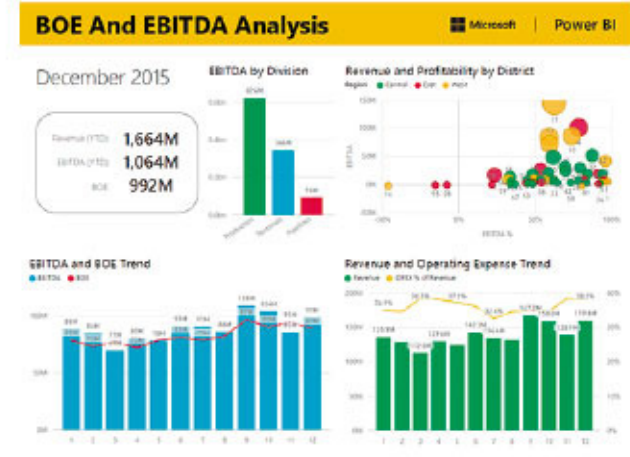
BOE And EBITDA Analysis

Microsoft | Power BI

December 2015

Revenue (YTD) 1,664M
EBITDA (YTD) 1,064M
BOE 992M

EBITDA by Division

Revenue and Profitability by District

Region ● Central ● East ● West

EBITDA and BOE Trend

● EBITDA ● BOE

Revenue and Operating Expense Trend

● Revenue ● OPEX % of Revenue

1 2 3 4 5 6 7 8 9 10 11 12